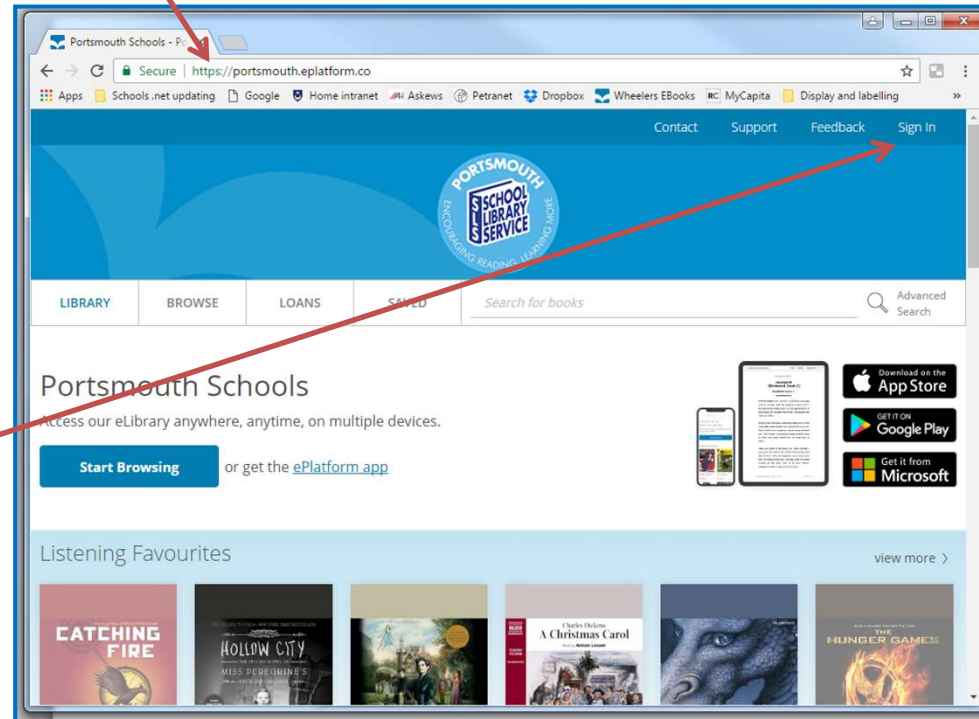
Portsmouth Schools - P

Secure | https://portsmouth.eplatform.co

Apps Schools .net updating Google Home intranet Askews Petranet Dropbox Wheelers EBooks MyCapita Display and labelling

Contact Support Feedback Sign In

PORTSMOUTH SCHOOL LIBRARY SERVICE ENCOURAGING READING, LEARNING MORE

LIBRARY BROWSE LOANS SAVED Search for books Advanced Search

Portsmouth Schools

Access our eLibrary anywhere, anytime, on multiple devices.

Start Browsing or get the ePlatform app

Download on the App Store

GET IT ON Google Play

Get it from Microsoft

Listening Favourites

view more

CATCHING FIRE

HOLLOW CITY MISS PEREGRINE'S

Charles Dickens A Christmas Carol

THE HUNGER GAMES